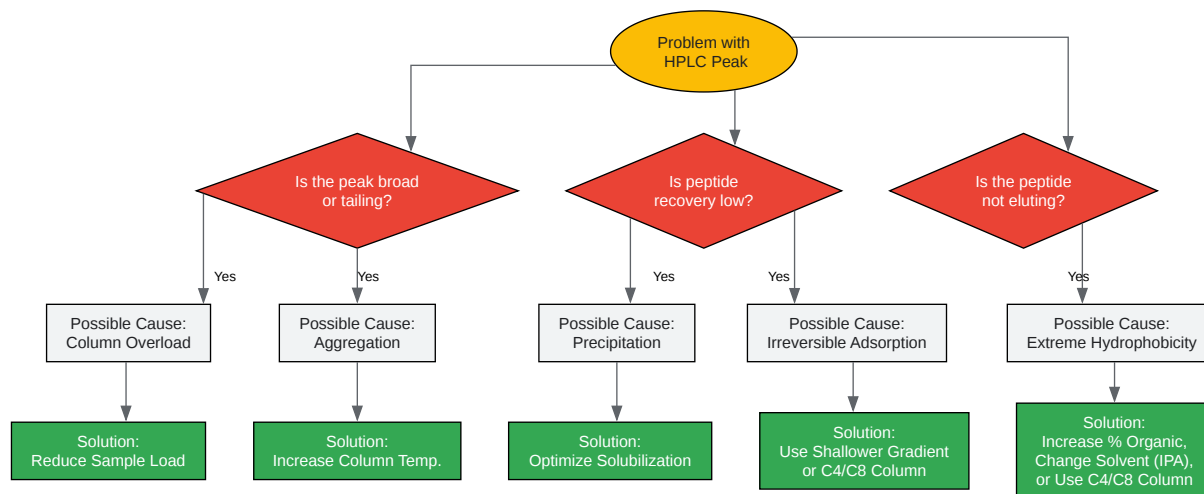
Problem with HPLC Peak

Is the peak broad or tailing?

Is peptide recovery low?

Is the peptide not eluting?

Yes

Yes

Yes

Yes

Yes

Possible Cause: Column Overload

Possible Cause: Aggregation

Possible Cause: Precipitation

Possible Cause: Irreversible Adsorption

Possible Cause: Extreme Hydrophobicity

Solution: Reduce Sample Load

Solution: Increase Column Temp.

Solution: Optimize Solubilization

Solution: Use Shallower Gradient or C4/C8 Column

Solution: Increase % Organic, Change Solvent (IPA), or Use C4/C8 Column